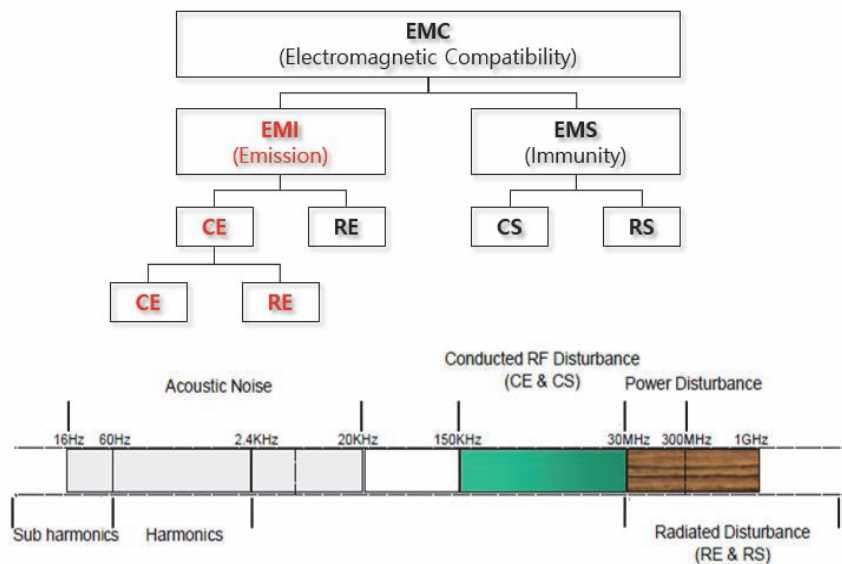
EMC
(Electromagnetic Compatibility)

EMI
(Emission)

EMS
(Immunity)

CE

RE

CS

RS

CE

RE

Acoustic Noise

Conducted RF Disturbance
(CE & CS)

Power Disturbance

16Hz 60Hz 2.4KHz 20KHz 150KHz 30MHz 300MHz 1GHz

Sub harmonics

Harmonics

Radiated Disturbance
(RE & RS)